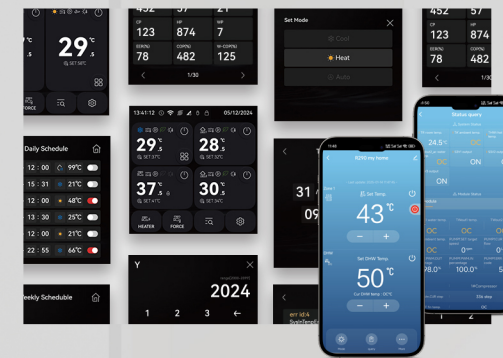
29°C
SET 30°C
FORCE

452
CP 123
SE(R/S) 78
57
HP 874
COP(%) 482
??
SP 971
SP-COP(%) 125
1/30

Set Mode
Cool
Heat
Auto

13:41:12
05/12/2024
29°C
SET 37°C
28°C
SET 28°C
37°C
SET 47°C
30°C
SET 30°C
HEATER
FORCE

Daily Schedule
12 : 00 99°C
15 : 31 21°C
12 : 00 48°C
12 : 00 21°C
22 : 55 66°C

Y
2024
1 2 3

eekly Schedulle

31

KOYO my home
Set Temp.
43°C
−
+
Set DHW Temp.
50°C
Cur DHW temp.: 30°C
−
+

Status query
24.5°C
ON
ON
OC
OC
OC
98.0°
100.0°